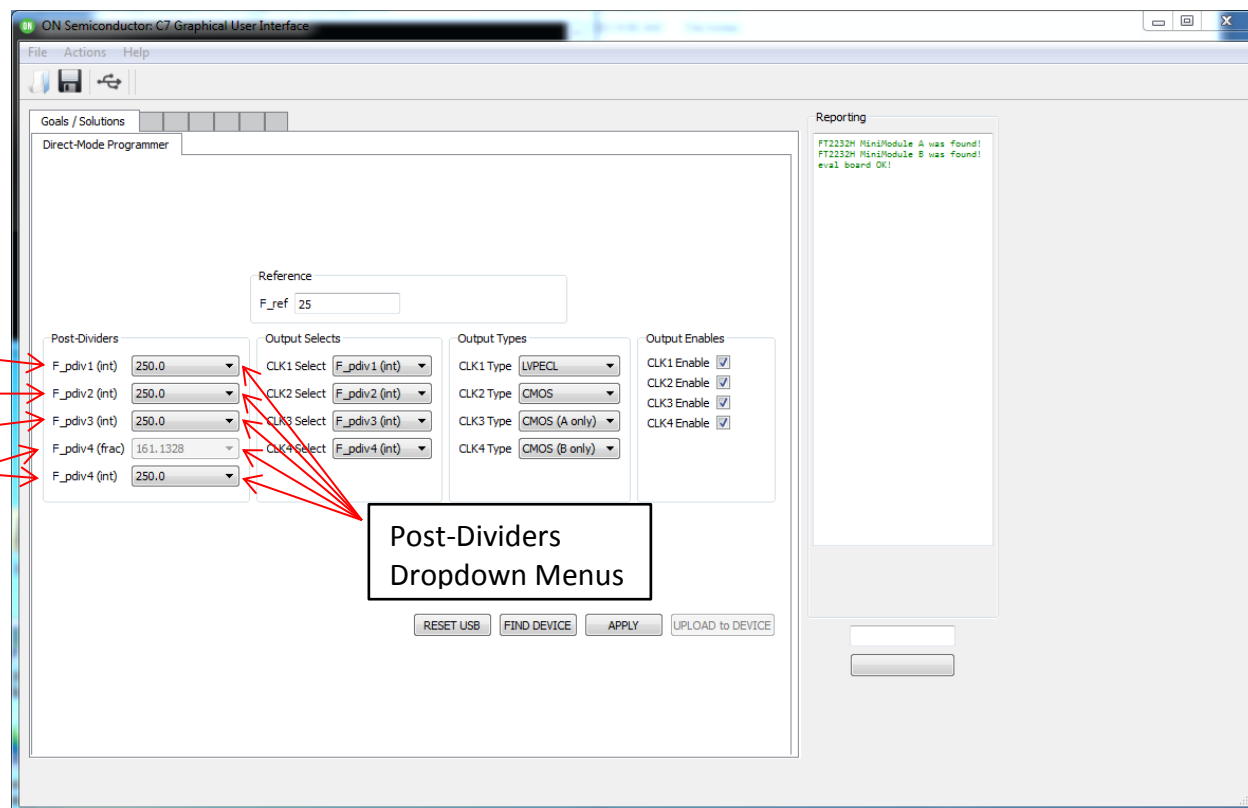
ON Semiconductor: C7 Graphical User Interface

File Actions Help

Goals / Solutions

Direct-Mode Programmer

Reference
F_ref 25

Post-Dividers
F_pdiv1 (int) 250.0
F_pdiv2 (int) 250.0
F_pdiv3 (int) 250.0
F_pdiv4 (frac) 161.1328
F_pdiv4 (int) 250.0

Output Selects
CLK1 Select F_pdiv1 (int)
CLK2 Select F_pdiv2 (int)
CLK3 Select F_pdiv3 (int)
CLK4 Select F_pdiv4 (int)

Output Types
CLK1 Type LVPECL
CLK2 Type CMOS
CLK3 Type CMOS (A only)
CLK4 Type CMOS (B only)

Output Enables
CLK1 Enable
CLK2 Enable
CLK3 Enable
CLK4 Enable

Post-Dividers Dropdown Menus

RESET USB
FIND DEVICE
APPLY
UPLOAD to DEVICE

Reporting
FT2232H MiniModule A was found!
FT2232H MiniModule B was found!
eval board OK!